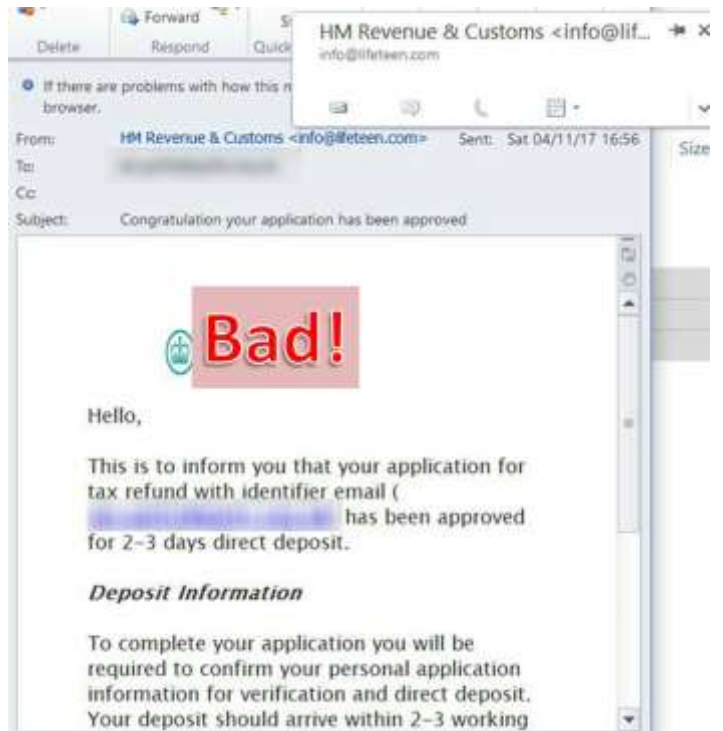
Forward
Delete Respond Quick

HM Revenue & Customs <info@lif...
info@lifeteen.com

If there are problems with how this m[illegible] browser.

From: HM Revenue & Customs <info@lifeteen.com> Sent: Sat 04/11/17 16:56
To: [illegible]
Cc:
Subject: Congratulation your application has been approved

Size

Bad!

Hello,

This is to inform you that your application for tax refund with identifier email ( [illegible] has been approved for 2-3 days direct deposit.

*Deposit Information*

To complete your application you will be required to confirm your personal application information for verification and direct deposit. Your deposit should arrive within 2-3 working